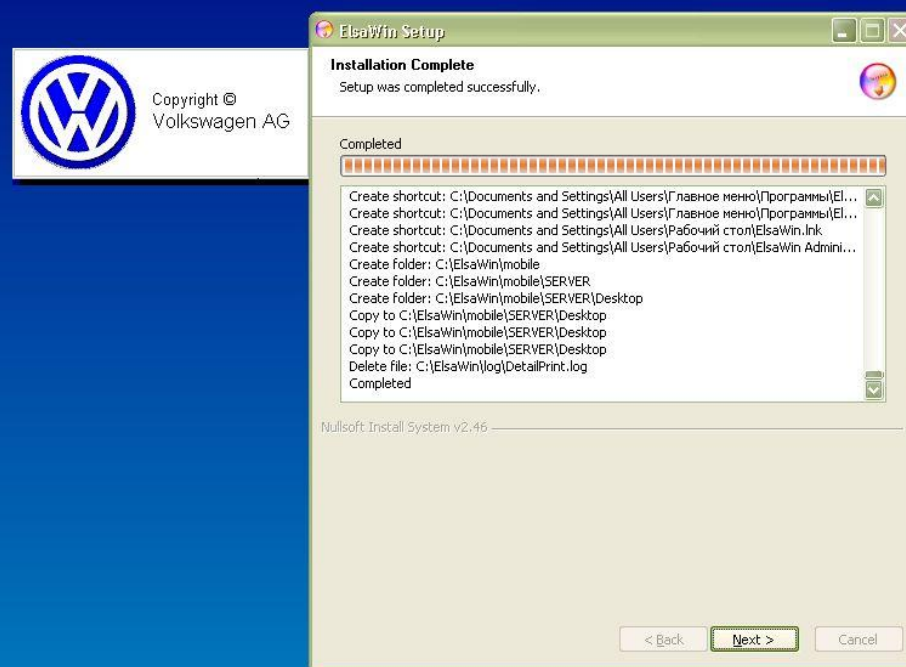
Copyright ©
Volkswagen AG

ElsaWin Setup

Installation Complete
Setup was completed successfully.

Completed

Create shortcut: C:\Documents and Settings\All Users\Главное меню\Программы\El...
Create shortcut: C:\Documents and Settings\All Users\Главное меню\Программы\El...
Create shortcut: C:\Documents and Settings\All Users\Рабочий стол\ElsaWin.lnk
Create shortcut: C:\Documents and Settings\All Users\Рабочий стол\ElsaWin Admini...
Create folder: C:\ElsaWin\mobile
Create folder: C:\ElsaWin\mobile\SERVER
Create folder: C:\ElsaWin\mobile\SERVER\Desktop
Copy to C:\ElsaWin\mobile\SERVER\Desktop
Copy to C:\ElsaWin\mobile\SERVER\Desktop
Copy to C:\ElsaWin\mobile\SERVER\Desktop
Delete file: C:\ElsaWin\log\DetailPrint.log
Completed

Nullsoft Install System v2.46

< Back
Next >
Cancel